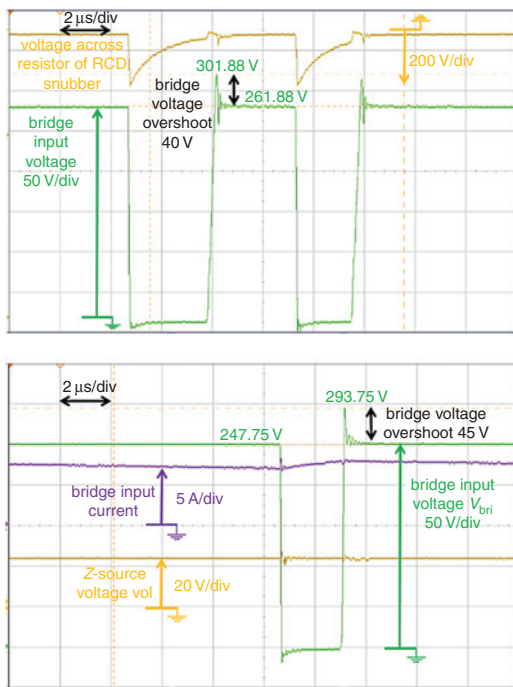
2 μs/div

voltage across resistor of RCD snubber

200 V/div

301.88 V

261.88 V

bridge voltage overshoot 40 V

bridge input voltage 50 V/div

2 μs/div

293.75 V

bridge voltage overshoot 45 V

247.75 V

bridge input current

5 A/div

bridge input voltage $V_{\mathrm{bri}}$ 50 V/div

$Z$-source voltage vol

20 V/div